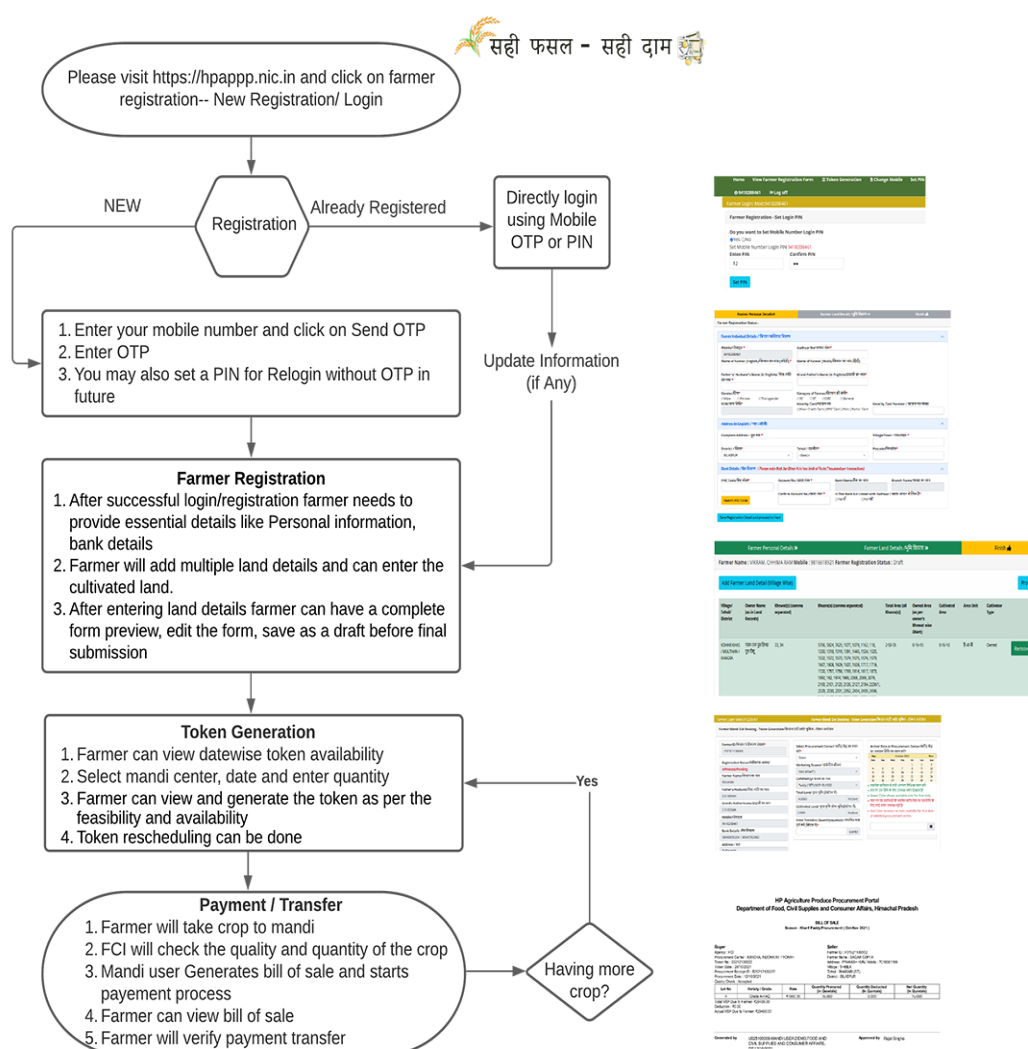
सही फसल - सही दाम

Please visit https://hpappp.nic.in and click on farmer registration-- New Registration/ Login

NEW

Registration

Already Registered

Directly login using Mobile OTP or PIN

1. Enter your mobile number and click on Send OTP
2. Enter OTP
3. You may also set a PIN for Relogin without OTP in future

Update Information (if Any)

Farmer Registration
1. After successful login/registration farmer needs to provide essential details like Personal information, bank details
2. Farmer will add multiple land details and can enter the cultivated land.
3. After entering land details farmer can have a complete form preview, edit the form, save as a draft before final submission

Token Generation
1. Farmer can view datewise token availability
2. Select mandi center, date and enter quantity
3. Farmer can view and generate the token as per the feasibility and availability
4. Token rescheduling can be done

Yes

Payment / Transfer
1. Farmer will take crop to mandi
2. FCI will check the quality and quantity of the crop
3. Mandi user Generates bill of sale and starts payement process
4. Farmer can view bill of sale
5. Farmer will verify payment transfer

Having more crop?

Home View Farmer Registration Form Token Generation Change Mobile Set PIN
Log off
Farmer Registration : Set Login PIN
Do you want to Set Mobile Number Login PIN
Enter PIN Confirm PIN
Set PIN

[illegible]

Farmer Personal Details Farmer Land Details / भूमि विवरण Finish
Farmer Name : VIKRAM, CHHIMA RAM Mobile : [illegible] Farmer Registration Status : Draft
Add Farmer Land Detail (Village Wise)
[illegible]

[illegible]

HP Agriculture Produce Procurement Portal
Department of Food, Civil Supplies and Consumer Affairs, Himachal Pradesh
BILL OF SALE
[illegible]